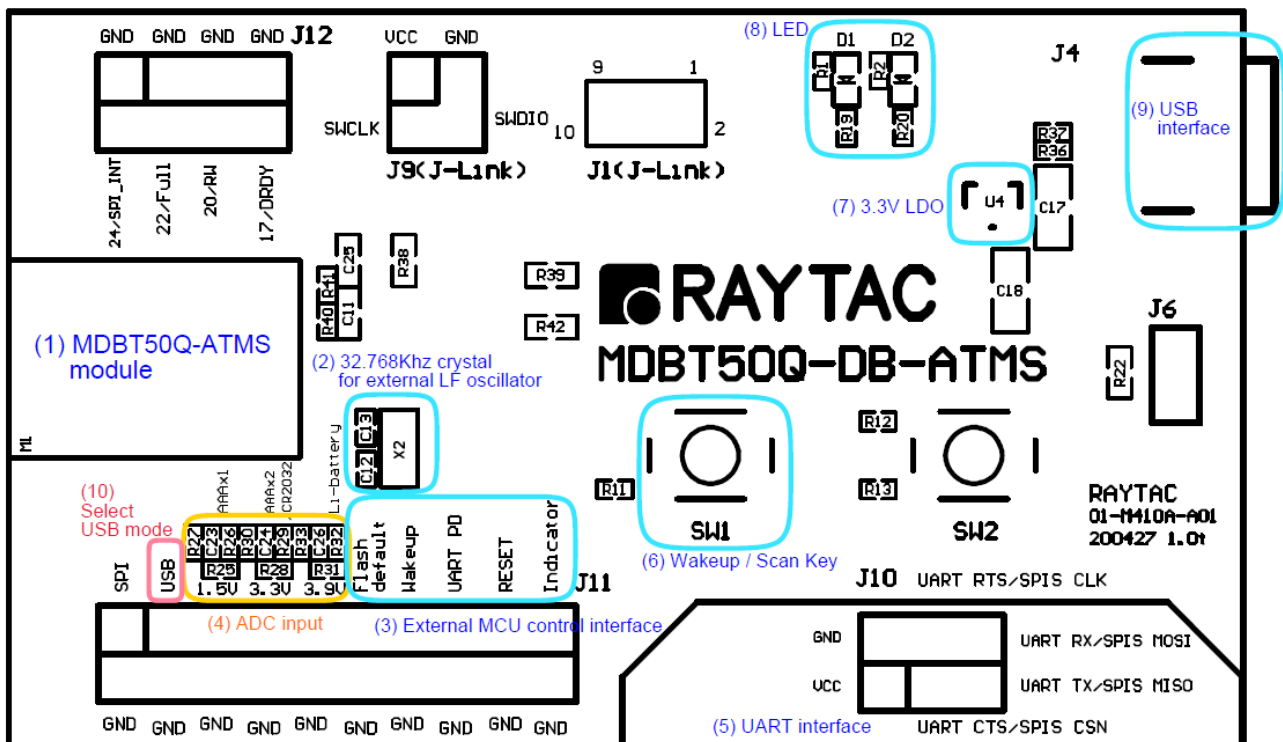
GND GND GND GND J12

VCC GND

SWCLK SWDIO

J9(J-Link)

9 1

10 2

J1(J-Link)

(8) LED

D1 D2

R1 R2

R19 R20

J4

(9) USB interface

R37
R36

(7) 3.3V LDO

U4

C17

C18

24/SPI_INT 22/Full 20/RW 17/DRDY

C25 R41 R40 C11 R38

R39 R42

RAYTAC

MDBT50Q-DB-ATMS

J6

R22

(1) MDBT50Q-ATMS module

M1

(2) 32.768Khz crystal for external LF oscillator

C13 C12 X2

Li-battery

R12 R13 R11

SW1 SW2

(6) Wakeup / Scan Key

RAYTAC
01-M410A-A01
200427 1.0t

(10) Select USB mode

AAAx1 AAAx2 CR2032

R27 C23 R26 R30 C24 R29 R33 C26 R32

R25 R28 R31

1.5V 3.3V 3.9V

SPI USB

Flash default Wakeup UART PD RESET Indicator

J11

(4) ADC input

(3) External MCU control interface

J10 UART RTS/SPIS CLK

GND UART RX/SPIS MOSI

VCC UART TX/SPIS MISO

(5) UART interface

UART CTS/SPIS CSN

GND GND GND GND GND GND GND GND GND GND